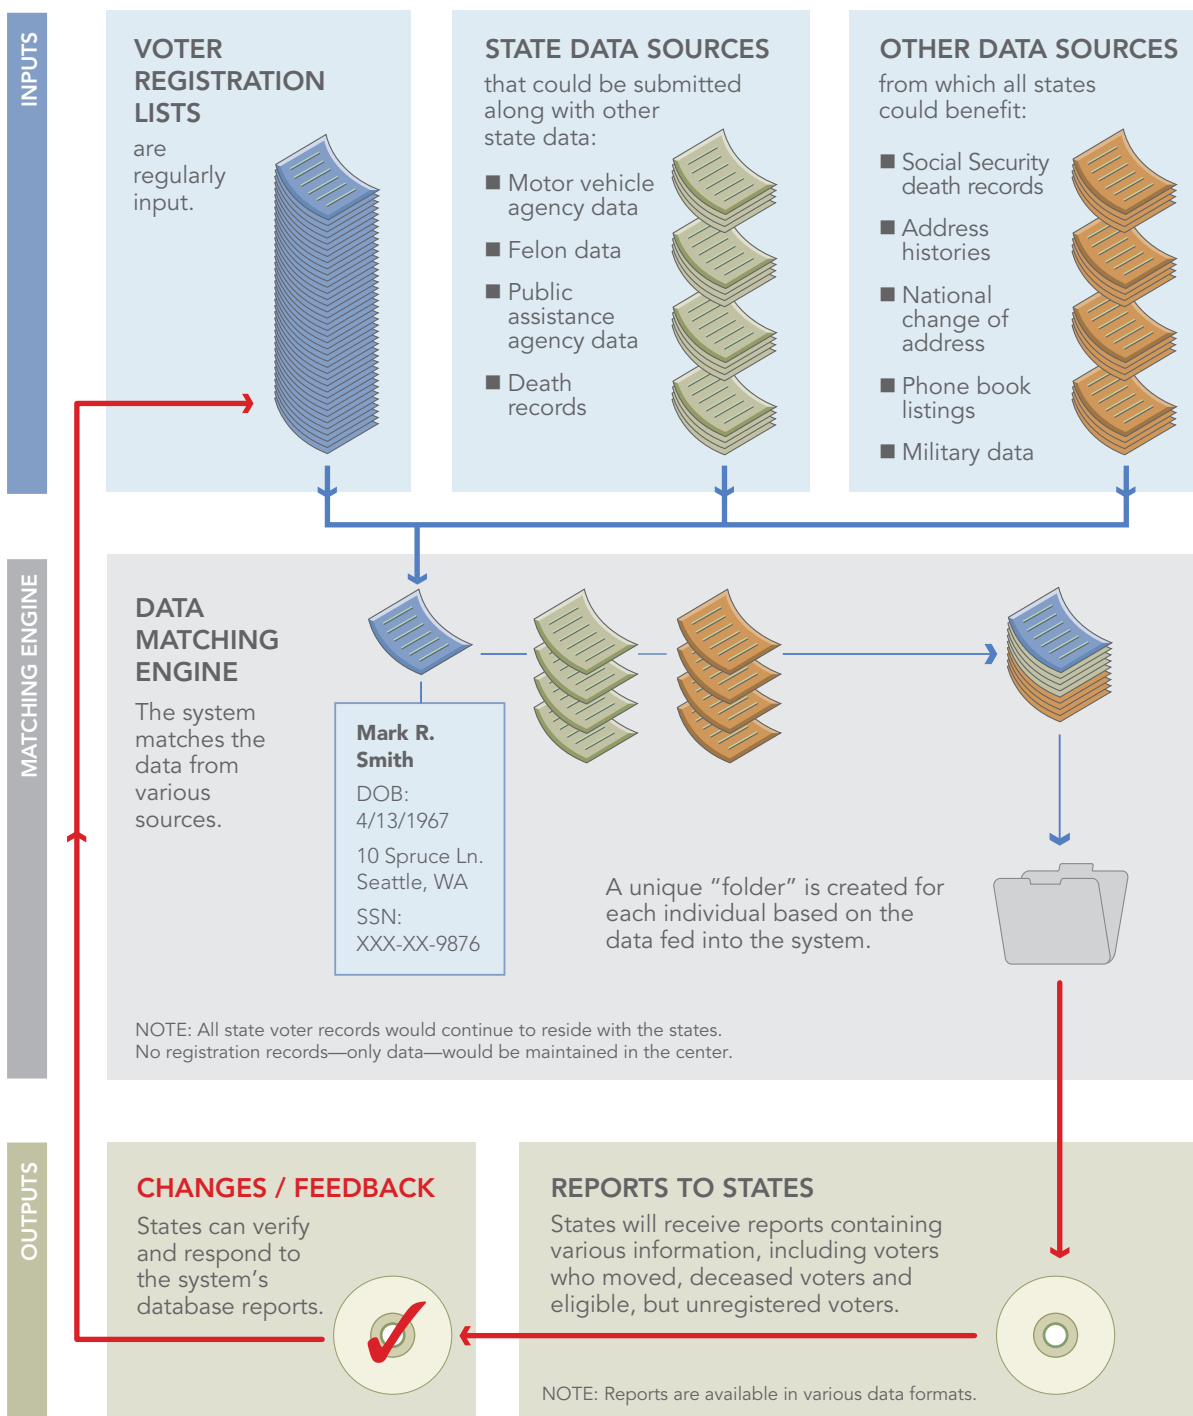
INPUTS

VOTER REGISTRATION LISTS
are regularly input.

STATE DATA SOURCES
that could be submitted along with other state data:
■ Motor vehicle agency data
■ Felon data
■ Public assistance agency data
■ Death records

OTHER DATA SOURCES
from which all states could benefit:
■ Social Security death records
■ Address histories
■ National change of address
■ Phone book listings
■ Military data

MATCHING ENGINE

DATA MATCHING ENGINE
The system matches the data from various sources.

Mark R. Smith
DOB: 4/13/1967
10 Spruce Ln. Seattle, WA
SSN: XXX-XX-9876

A unique “folder” is created for each individual based on the data fed into the system.

NOTE: All state voter records would continue to reside with the states. No registration records—only data—would be maintained in the center.

OUTPUTS

CHANGES / FEEDBACK
States can verify and respond to the system’s database reports.

REPORTS TO STATES
States will receive reports containing various information, including voters who moved, deceased voters and eligible, but unregistered voters.

NOTE: Reports are available in various data formats.